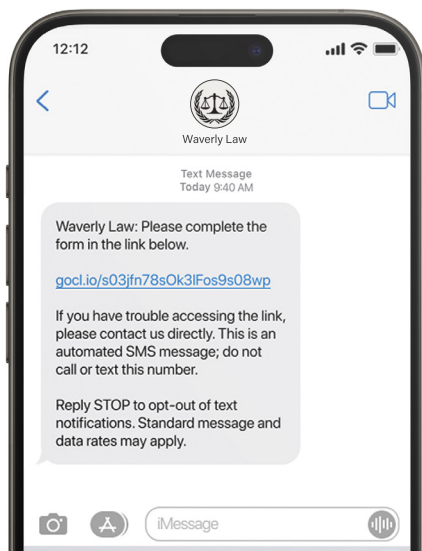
12:12

Waverly Law

Text Message
Today 9:40 AM

Waverly Law: Please complete the form in the link below.

gocl.io/s03jfn78sOk3lFos9s08wp

If you have trouble accessing the link, please contact us directly. This is an automated SMS message; do not call or text this number.

Reply STOP to opt-out of text notifications. Standard message and data rates may apply.

iMessage